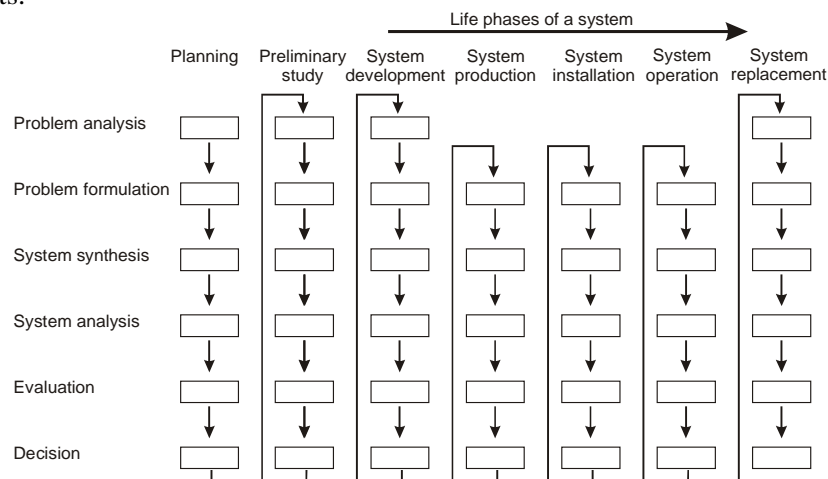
Life phases of a system

Planning
Preliminary study
System development
System production
System installation
System operation
System replacement

Problem analysis
Problem formulation
System synthesis
System analysis
Evaluation
Decision